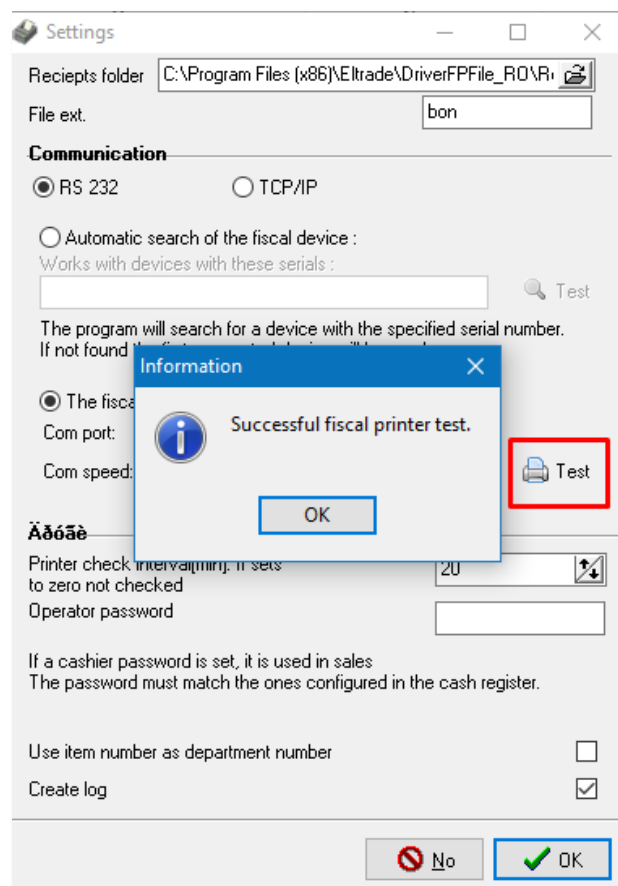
Settings

Reciepts folder C:\Program Files (x86)\Eltrade\DriverFPFile_RO\R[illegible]

File ext. bon

Communication

RS 232 TCP/IP

Automatic search of the fiscal device :

Works with devices with these serials :

Test

The program will search for a device with the specified serial number. If not found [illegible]

The fisca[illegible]

Com port:

Com speed:

Test

Information

Successful fiscal printer test.

OK

Äðóãè

Printer check interval[min]. If sets to zero not checked 20

Operator password

If a cashier password is set, it is used in sales
The password must match the ones configured in the cash register.

Use item number as department number

Create log

No OK